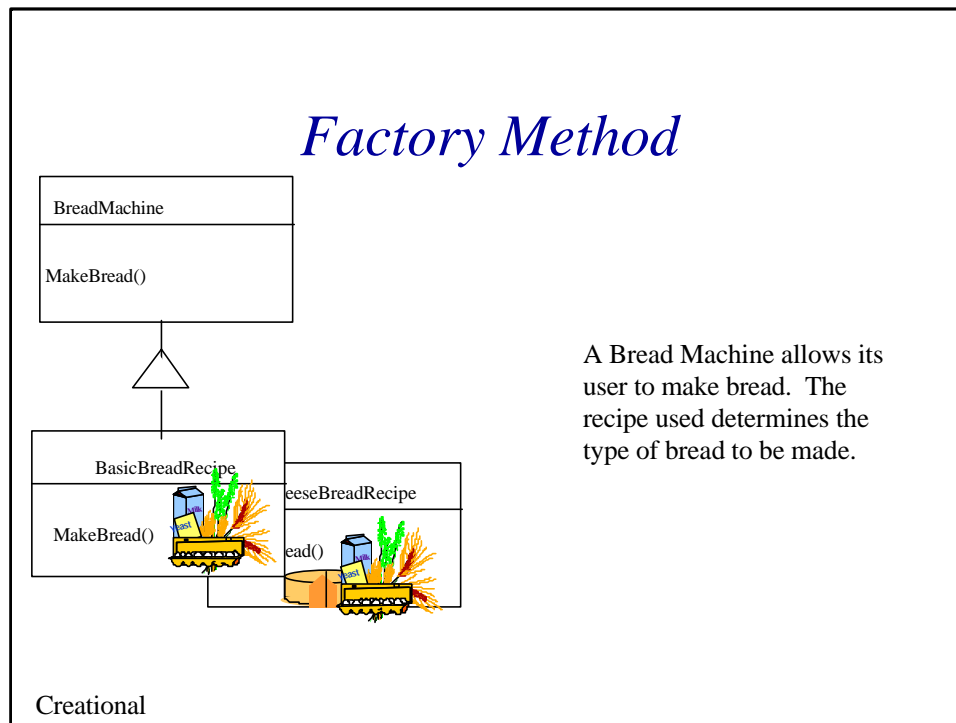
Factory Method

BreadMachine

MakeBread()

BasicBreadRecipe

MakeBread()

eeseBreadRecipe

ead()

Milk

Yeast

Milk

Yeast

A Bread Machine allows its user to make bread. The recipe used determines the type of bread to be made.

Creational